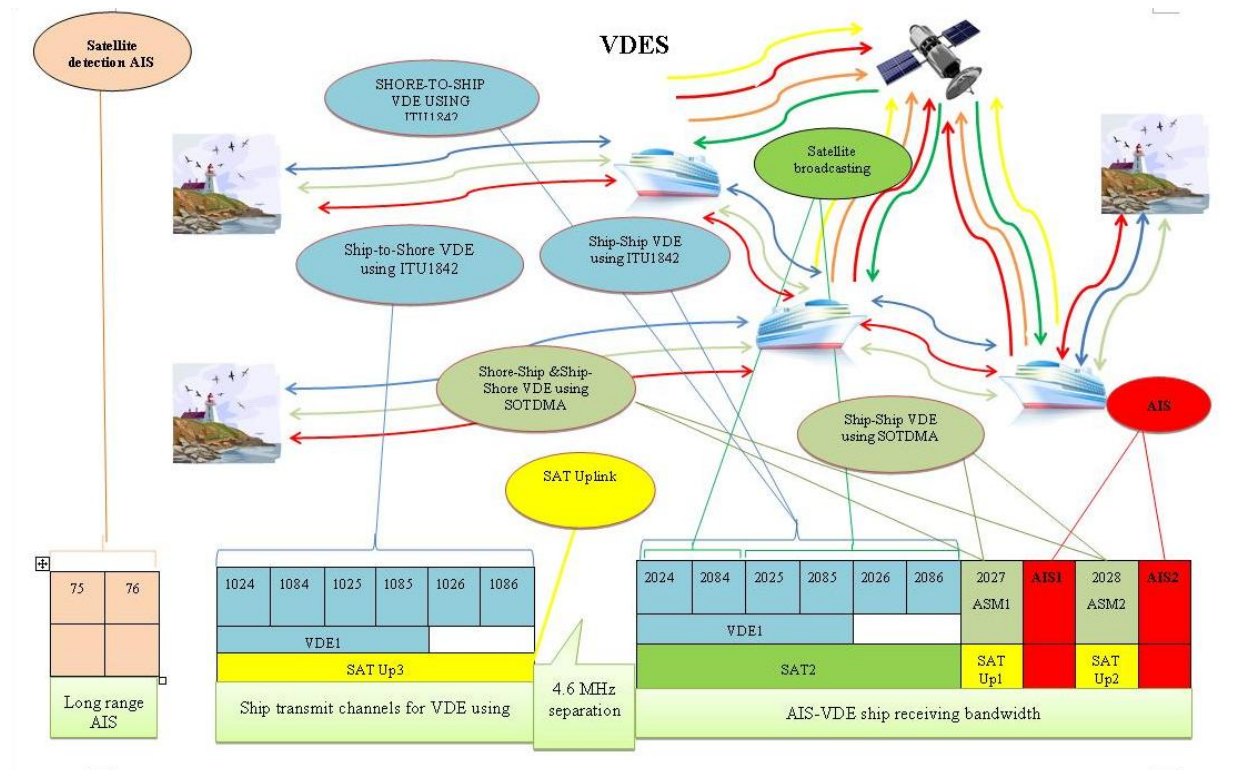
Satellite detection AIS

VDES

SHORE-TO-SHIP VDE USING ITU1842

Satellite broadcasting

Ship-to-Shore VDE using ITU1842

Ship-Ship VDE using ITU1842

Shore-Ship &Ship-Shore VDE using SOTDMA

AIS

Ship-Ship VDE using SOTDMA

SAT Uplink

| 75 | 76 |
|---|---|
| | |

Long range AIS

| 1024 | 1084 | 1025 | 1085 | 1026 | 1086 |
|---|---|---|---|---|---|
| VDE1 | | | | | |
| SAT Up3 | | | | | |

Ship transmit channels for VDE using

4.6 MHz separation

| 2024 | 2084 | 2025 | 2085 | 2026 | 2086 | 2027 ASM1 | AIS1 | 2028 ASM2 | AIS2 |
|---|---|---|---|---|---|---|---|---|---|
| VDE1 | | | | | | | | | |
| SAT2 | | | | | | SAT Up1 | | SAT Up2 | |

AIS-VDE ship receiving bandwidth